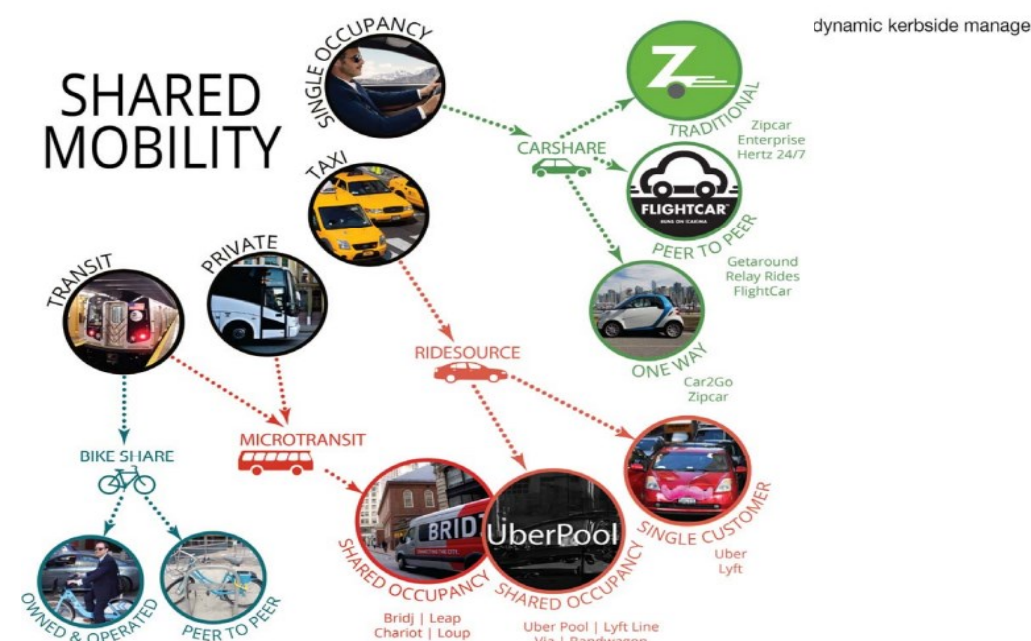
dynamic kerbside manage

SHARED MOBILITY

SINGLE OCCUPANCY

TAXI

PRIVATE

TRANSIT

CARSHARE

Z

TRADITIONAL

Zipcar
Enterprise
Hertz 24/7

FLIGHTCAR

PEER TO PEER

Getaround
Relay Rides
FlightCar

ONE WAY

Car2Go
Zipcar

RIDESOURCE

MICROTRANSIT

BIKE SHARE

BRID

UberPool

SHARED OCCUPANCY

Bridj | Leap
Chariot | Loup

SHARED OCCUPANCY

Uber Pool | Lyft Line
Via | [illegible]

SINGLE CUSTOMER

Uber
Lyft

OWNED & OPERATED

PEER TO PEER